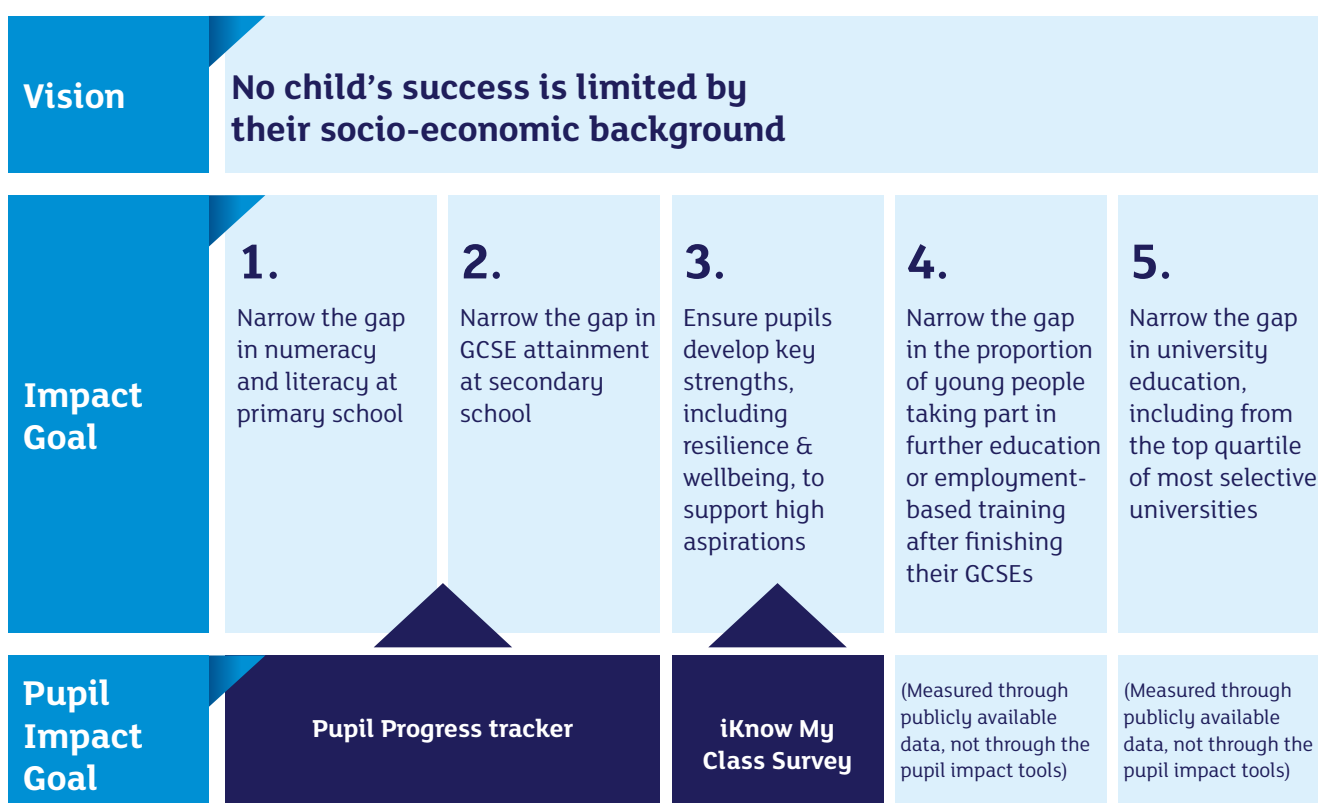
Vision

No child's success is limited by their socio-economic background

Impact Goal

1.
Narrow the gap in numeracy and literacy at primary school

2.
Narrow the gap in GCSE attainment at secondary school

3.
Ensure pupils develop key strengths, including resilience & wellbeing, to support high aspirations

4.
Narrow the gap in the proportion of young people taking part in further education or employment-based training after finishing their GCSEs

5.
Narrow the gap in university education, including from the top quartile of most selective universities

Pupil Impact Goal

Pupil Progress tracker

iKnow My Class Survey

(Measured through publicly available data, not through the pupil impact tools)

(Measured through publicly available data, not through the pupil impact tools)